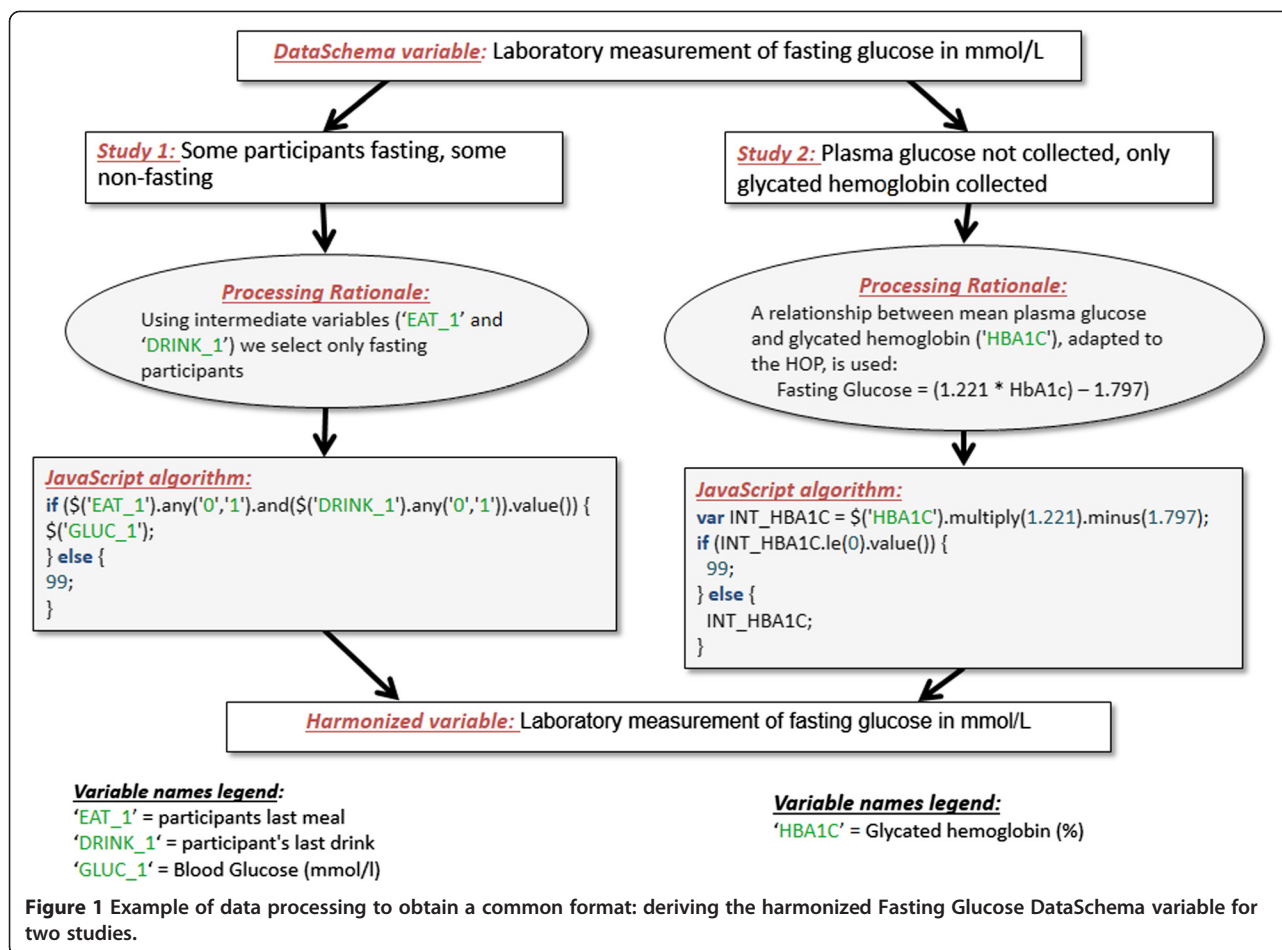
DataSchema variable: Laboratory measurement of fasting glucose in mmol/L

Study 1: Some participants fasting, some non-fasting

Processing Rationale:
Using intermediate variables ('EAT_1' and 'DRINK_1') we select only fasting participants

JavaScript algorithm:
if ($('EAT_1').any('0','1').and($('DRINK_1').any('0','1')).value()) {
$('GLUC_1');
} else {
99;
}

Study 2: Plasma glucose not collected, only glycated hemoglobin collected

Processing Rationale:
A relationship between mean plasma glucose and glycated hemoglobin ('HBA1C'), adapted to the HOP, is used:
Fasting Glucose = (1.221 * HbA1c) – 1.797)

JavaScript algorithm:
var INT_HBA1C = $('HBA1C').multiply(1.221).minus(1.797);
if (INT_HBA1C.le(0).value()) {
99;
} else {
INT_HBA1C;
}

Harmonized variable: Laboratory measurement of fasting glucose in mmol/L

Variable names legend:
'EAT_1' = participants last meal
'DRINK_1' = participant's last drink
'GLUC_1' = Blood Glucose (mmol/l)

Variable names legend:
'HBA1C' = Glycated hemoglobin (%)

Figure 1 Example of data processing to obtain a common format: deriving the harmonized Fasting Glucose DataSchema variable for two studies.